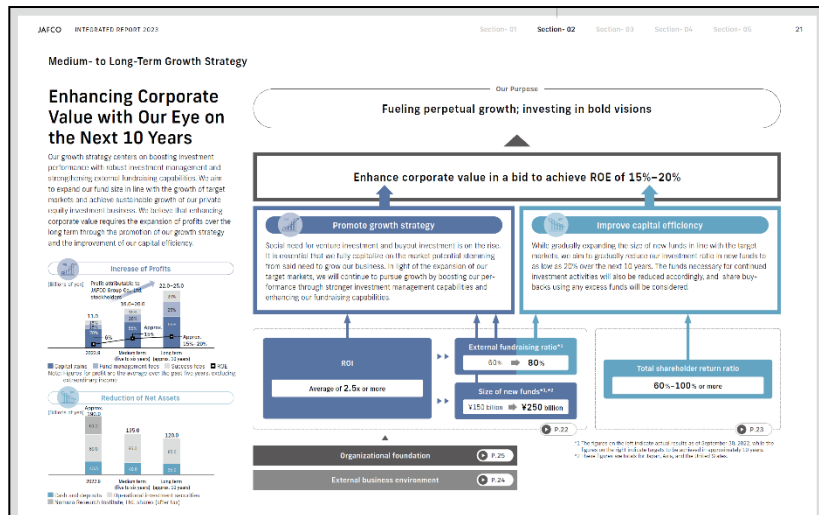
JAFCO INTEGRATED REPORT 2023

Section- 01 Section- 02 Section- 03 Section- 04 Section- 05 21

Medium- to Long-Term Growth Strategy

Enhancing Corporate Value with Our Eye on the Next 10 Years

Our growth strategy centers on boosting investment performance with robust investment management and strengthening external fundraising capabilities. We aim to expand our fund size in line with the growth of target markets and achieve sustainable growth of our private equity investment business. We believe that enhancing corporate value requires the expansion of profits over the long term through the promotion of our growth strategy and the improvement of our capital efficiency.

Increase of Profits

(Billions of yen)

Profit attributable to JAFCO Group Co., Ltd. stockholders

11.0

20.0~26.0

22.0~28.0

6%

Approx. 13%

Approx. 15%~20%

2022.3

Medium term (five to six years)

Long term (approx. 10 years)

Capital gains Fund management fees Success fees ROE

Note: Figures for profits are the average over the past five years, excluding extraordinary income.

Reduction of Net Assets

(Billions of yen)

Approx. 240.0

195.0

120.0

2022.3

Medium term (five to six years)

Long term (approx. 10 years)

Cash and deposits Operational investment securities Nomura Research Institute, Ltd. shares (after tax)

Our Purpose

Fueling perpetual growth; investing in bold visions

Enhance corporate value in a bid to achieve ROE of 15%–20%

Promote growth strategy

Social need for venture investment and buyout investment is on the rise. It is essential that we fully capitalize on the market potential stemming from said need to grow our business. In light of the expansion of our target markets, we will continue to pursue growth by boosting our performance through stronger investment management capabilities and enhancing our fundraising capabilities.

Improve capital efficiency

While gradually expanding the size of new funds in line with the target markets, we aim to gradually reduce our investment ratio in new funds to as low as 20% over the next 10 years. The funds necessary for continued investment activities will also be reduced accordingly, and share buy-backs using any excess funds will be considered.

ROI

Average of 2.5x or more

External fundraising ratio*1

60% ▶ 80%

Size of new funds*1,*2

¥150 billion ▶ ¥250 billion

P.22

Total shareholder return ratio

60%–100% or more

P.23

Organizational foundation P.25

External business environment P.24

*1 The figures on the left indicate actual results as of September 30, 2022, while the figures on the right indicate targets to be achieved in approximately 10 years.
*2 These figures are totals for Japan, Asia, and the United States.